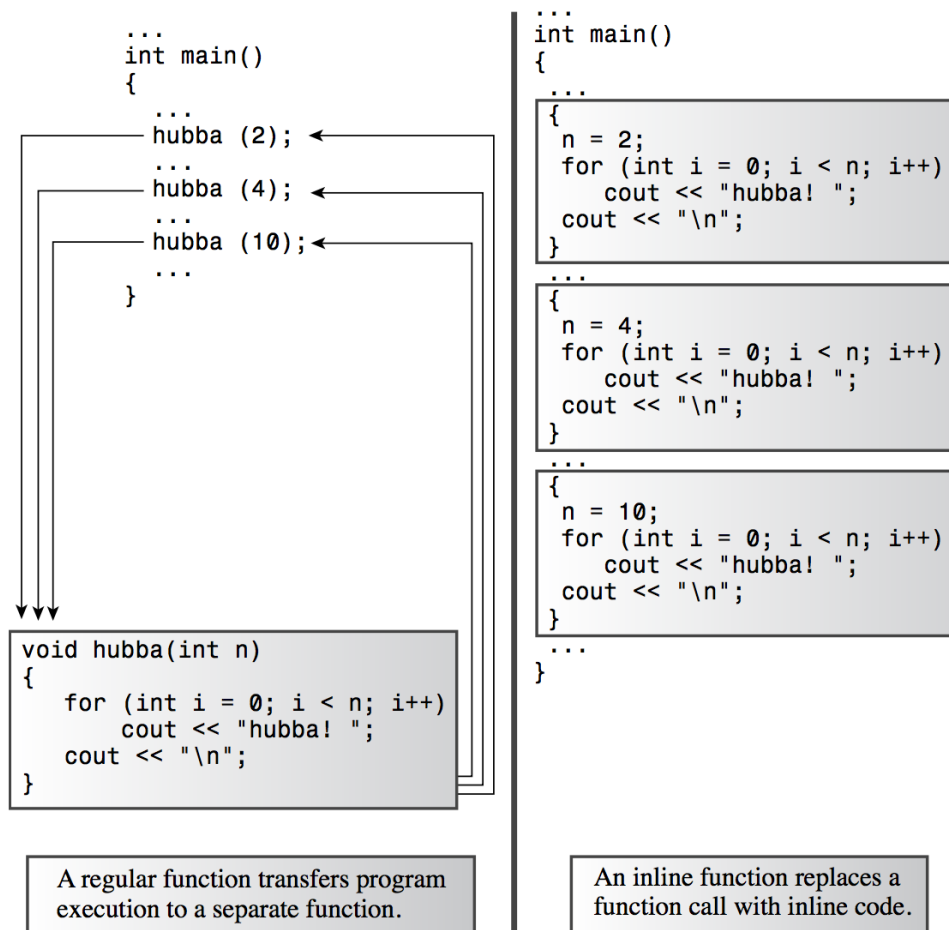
...
int main()
{
...
hubba (2);
...
hubba (4);
...
hubba (10);
...
}

void hubba(int n)
{
for (int i = 0; i < n; i++)
cout << "hubba! ";
cout << "\n";
}

A regular function transfers program execution to a separate function.

...
int main()
{
...
{
n = 2;
for (int i = 0; i < n; i++)
cout << "hubba! ";
cout << "\n";
}
...
{
n = 4;
for (int i = 0; i < n; i++)
cout << "hubba! ";
cout << "\n";
}
...
{
n = 10;
for (int i = 0; i < n; i++)
cout << "hubba! ";
cout << "\n";
}
...
}

An inline function replaces a function call with inline code.